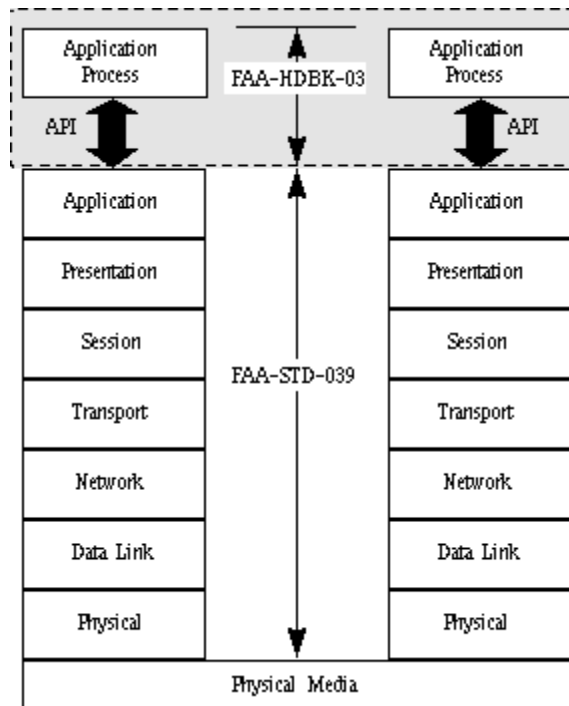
Application Process

FAA-HDBK-03

Application Process

API

API

Application

Presentation

Session

Transport

Network

Data Link

Physical

FAA-STD-039

Application

Presentation

Session

Transport

Network

Data Link

Physical

Physical Media